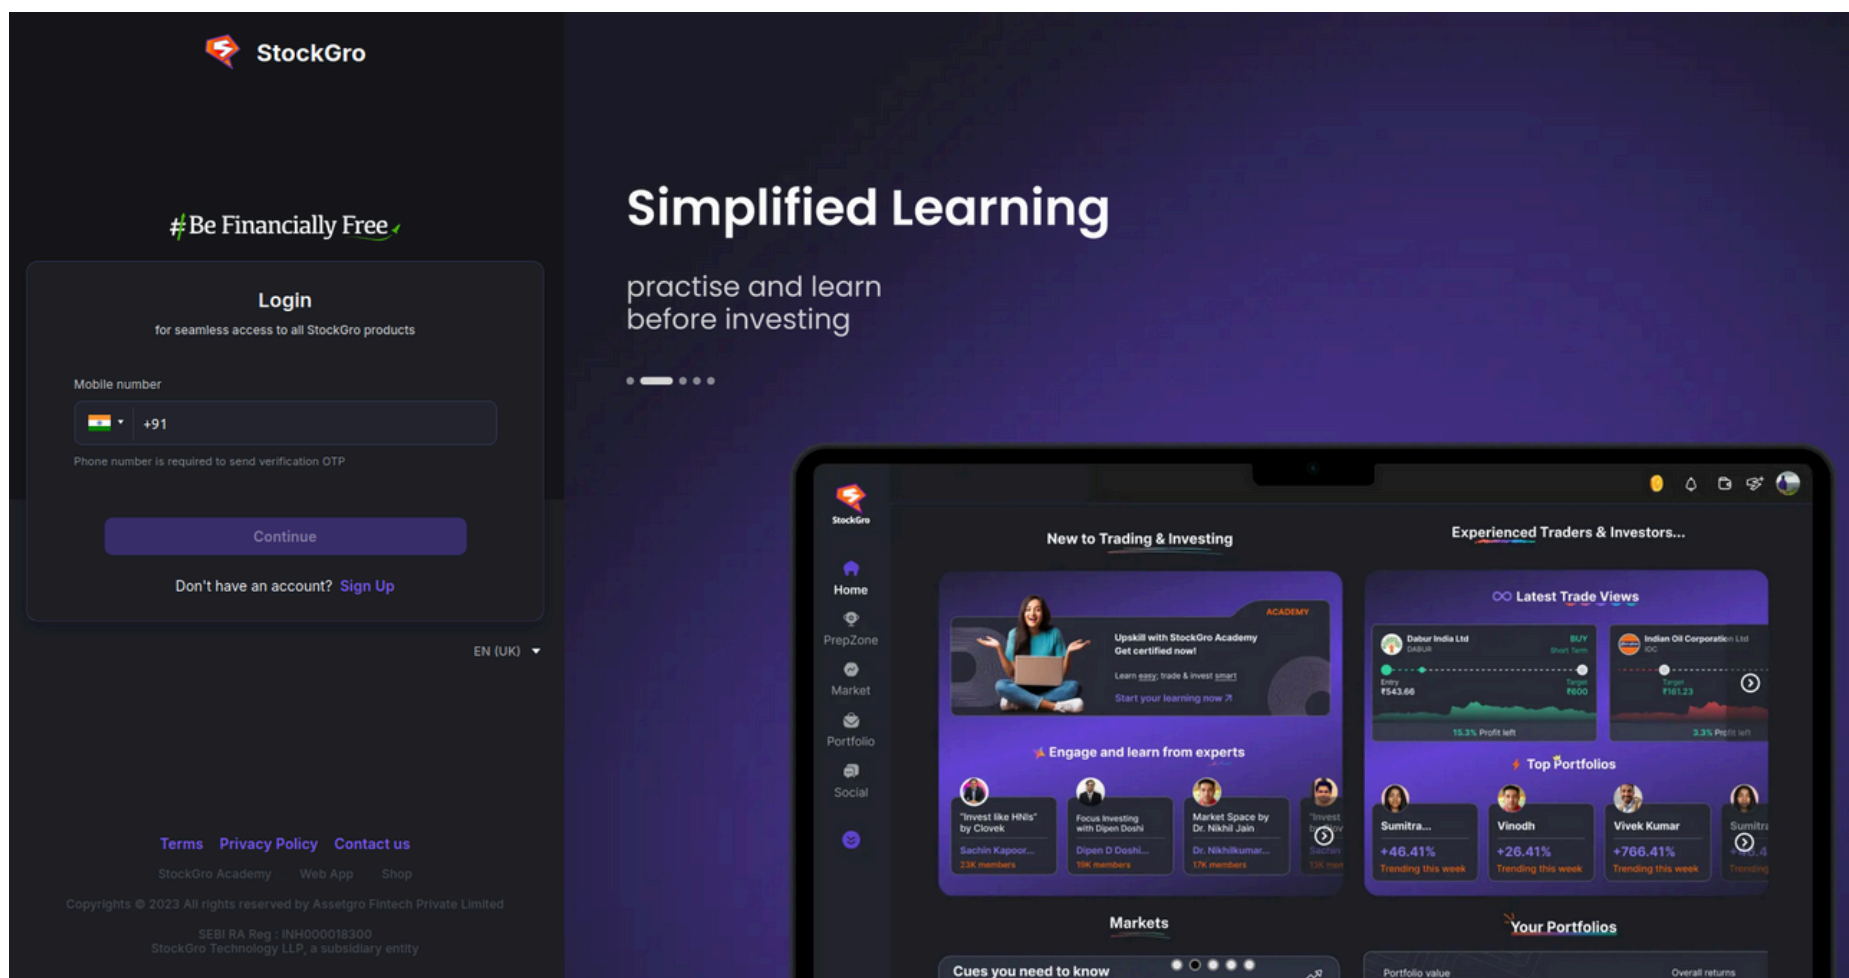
StockGro

#Be Financially Free

Login

for seamless access to all StockGro products

Mobile number

+91

Phone number is required to send verification OTP

Continue

Don't have an account? Sign Up

EN (UK)

Terms Privacy Policy Contact us

StockGro Academy Web App Shop

Copyrights © 2023 All rights reserved by Assetgro Fintech Private Limited

SEBI RA Reg : INH000018300
StockGro Technology LLP, a subsidiary entity

Simplified Learning

practise and learn before investing

StockGro

Home

PrepZone

Market

Portfolio

Social

New to Trading & Investing

ACADEMY

Upskill with StockGro Academy Get certified now!

Learn easy; trade & invest smart

Start your learning now

Engage and learn from experts

"Invest like HNIs" by Clovek
Sachin Kapoor...
23K members

Focus Investing with Dipen Doshi
Dipen D Doshi...
19K members

Market Space by Dr. Nikhil Jain
Dr. Nikhilkumar...
17K members

"Invest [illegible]
Sachin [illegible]
13K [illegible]

Experienced Traders & Investors...

Latest Trade Views

Dabur India Ltd
DABUR
BUY
Short Term
Entry ₹543.66
Target ₹600
15.3% Profit left

Indian Oil Corporation Ltd
IOC
Target ₹161.23
3.3% Profit left

Top Portfolios

Sumitra...
+46.41%
Trending this week

Vinodh
+26.41%
Trending this week

Vivek Kumar
+766.41%
Trending this week

Sumitra
Trending

Markets

Cues you need to know

Your Portfolios

Portfolio value

Overall returns